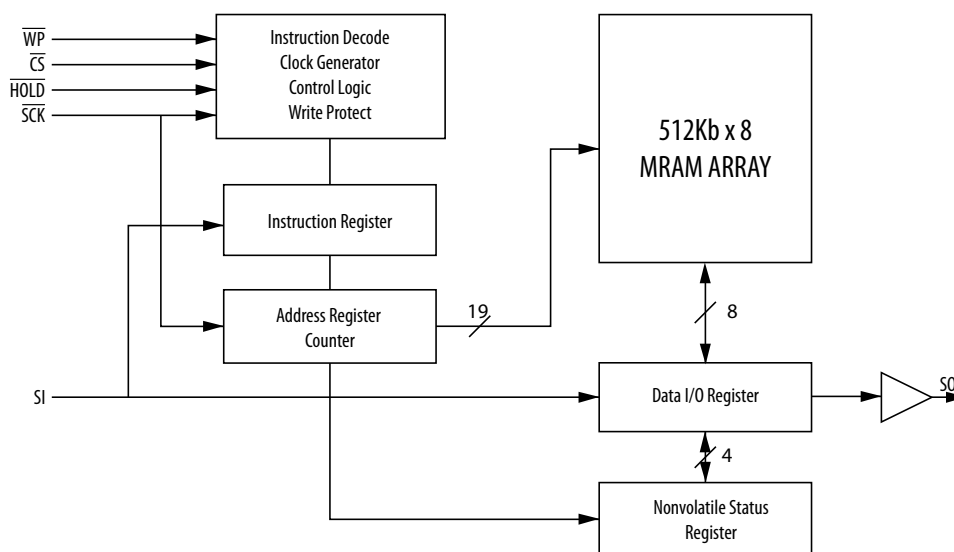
$\overline{WP}$
$\overline{CS}$
$\overline{HOLD}$
$\overline{SCK}$

Instruction Decode
Clock Generator
Control Logic
Write Protect

512Kb x 8
MRAM ARRAY

Instruction Register

Address Register
Counter

19

8

SI

Data I/O Register

SO

4

Nonvolatile Status
Register